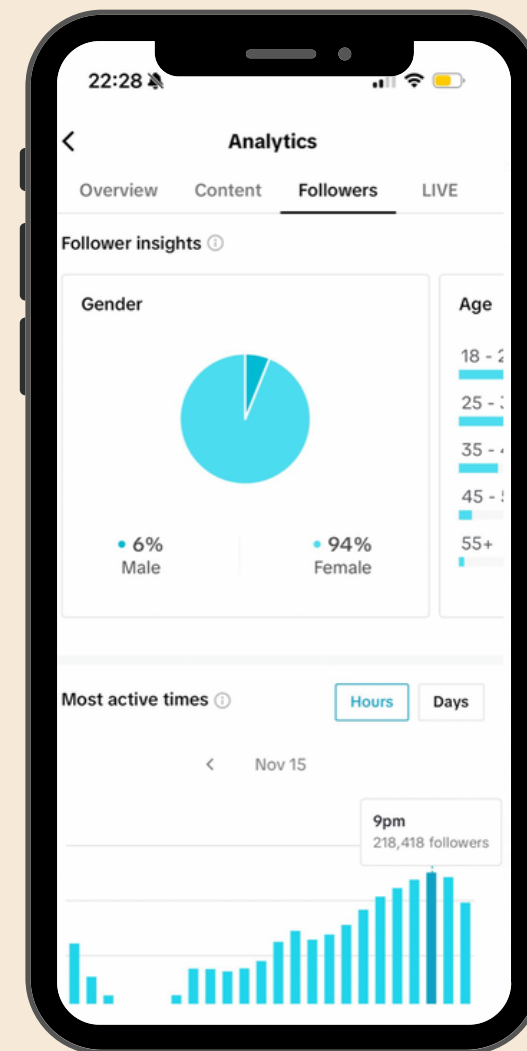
22:28

<

Analytics

Overview Content Followers LIVE

Follower insights

Gender

• 6%
Male

• 94%
Female

Age

18 - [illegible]

25 - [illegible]

35 - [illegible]

45 - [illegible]

55+

Most active times

Hours

Days

<

Nov 15

9pm
218,418 followers